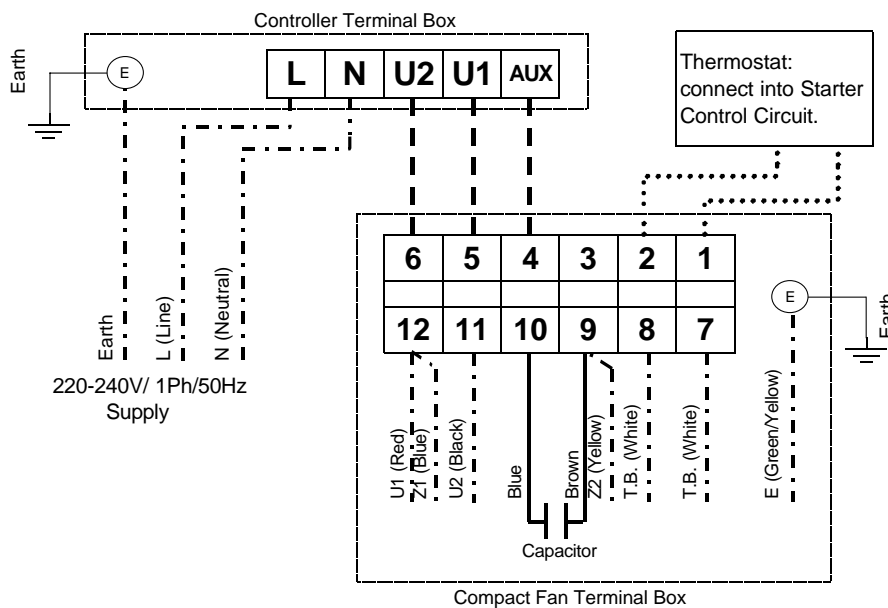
Controller Terminal Box

Earth

E

L | N | U2 | U1 | AUX

Thermostat: connect into Starter Control Circuit.

| 6 | 5 | 4 | 3 | 2 | 1 |
|---|---|---|---|---|---|
| 12 | 11 | 10 | 9 | 8 | 7 |

E

Earth

Earth

L (Line)

N (Neutral)

220-240V/ 1Ph/50Hz Supply

U1 (Red)

Z1 (Blue)

U2 (Black)

Blue

Brown

Z2 (Yellow)

T.B. (White)

T.B. (White)

E (Green/Yellow)

Capacitor

Compact Fan Terminal Box